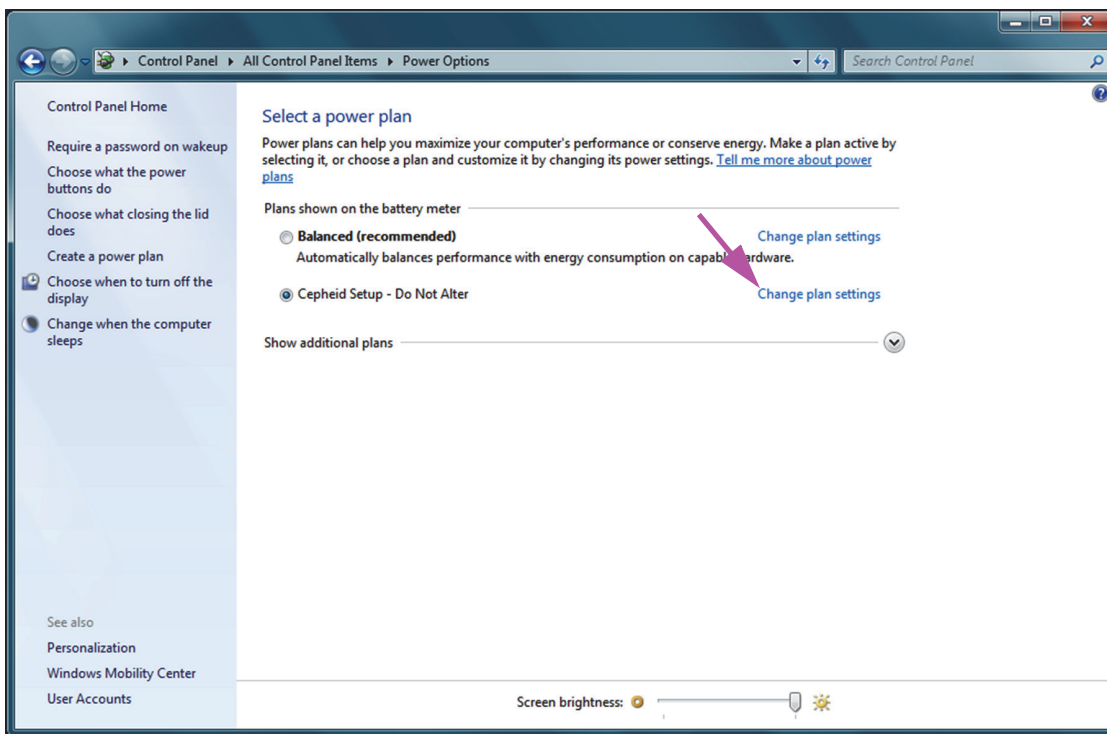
Control Panel ▸ All Control Panel Items ▸ Power Options

Search Control Panel

Control Panel Home

Require a password on wakeup

Choose what the power buttons do

Choose what closing the lid does

Create a power plan

Choose when to turn off the display

Change when the computer sleeps

See also

Personalization

Windows Mobility Center

User Accounts

Select a power plan

Power plans can help you maximize your computer's performance or conserve energy. Make a plan active by selecting it, or choose a plan and customize it by changing its power settings. Tell me more about power plans

Plans shown on the battery meter

Balanced (recommended)

Change plan settings

Automatically balances performance with energy consumption on capabl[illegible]ardware.

Cepheid Setup - Do Not Alter

Change plan settings

Show additional plans

Screen brightness: